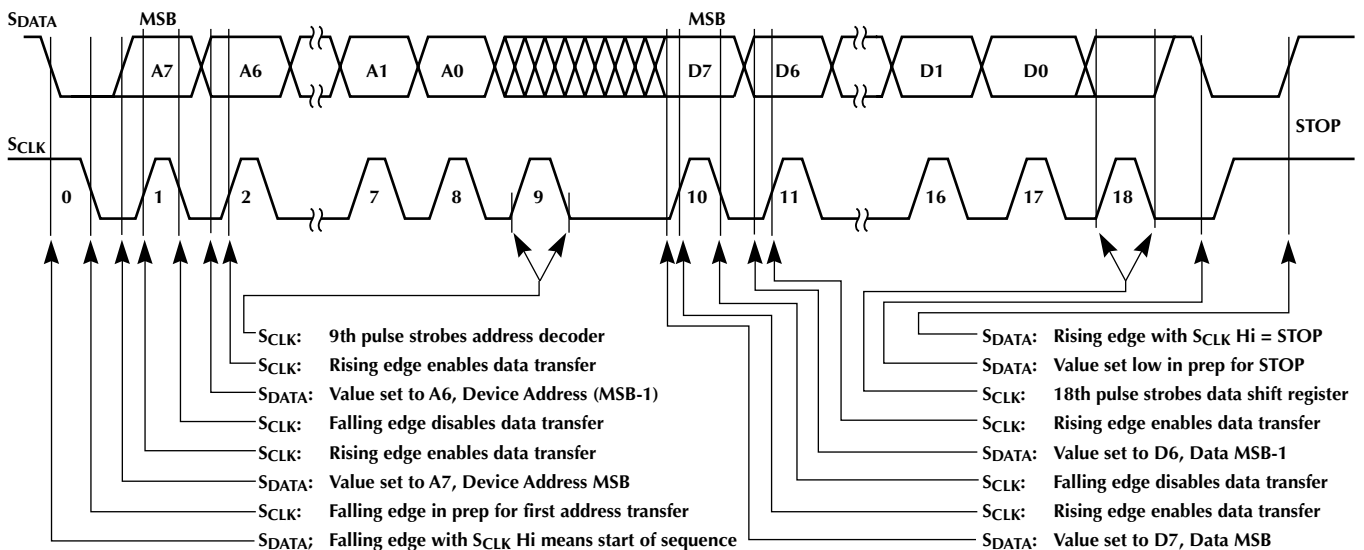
$S_{DATA}$ MSB A7 A6 A1 A0 MSB D7 D6 D1 D0

$S_{CLK}$ STOP

0 1 2 7 8 9 10 11 16 17 18

$S_{CLK}$: 9th pulse strobes address decoder
$S_{CLK}$: Rising edge enables data transfer
$S_{DATA}$: Value set to A6, Device Address (MSB-1)
$S_{CLK}$: Falling edge disables data transfer
$S_{CLK}$: Rising edge enables data transfer
$S_{DATA}$: Value set to A7, Device Address MSB
$S_{CLK}$: Falling edge in prep for first address transfer
$S_{DATA}$; Falling edge with $S_{CLK}$ Hi means start of sequence

$S_{DATA}$: Rising edge with $S_{CLK}$ Hi = STOP
$S_{DATA}$: Value set low in prep for STOP
$S_{CLK}$: 18th pulse strobes data shift register
$S_{CLK}$: Rising edge enables data transfer
$S_{DATA}$: Value set to D6, Data MSB-1
$S_{CLK}$: Falling edge disables data transfer
$S_{CLK}$: Rising edge enables data transfer
$S_{DATA}$: Value set to D7, Data MSB